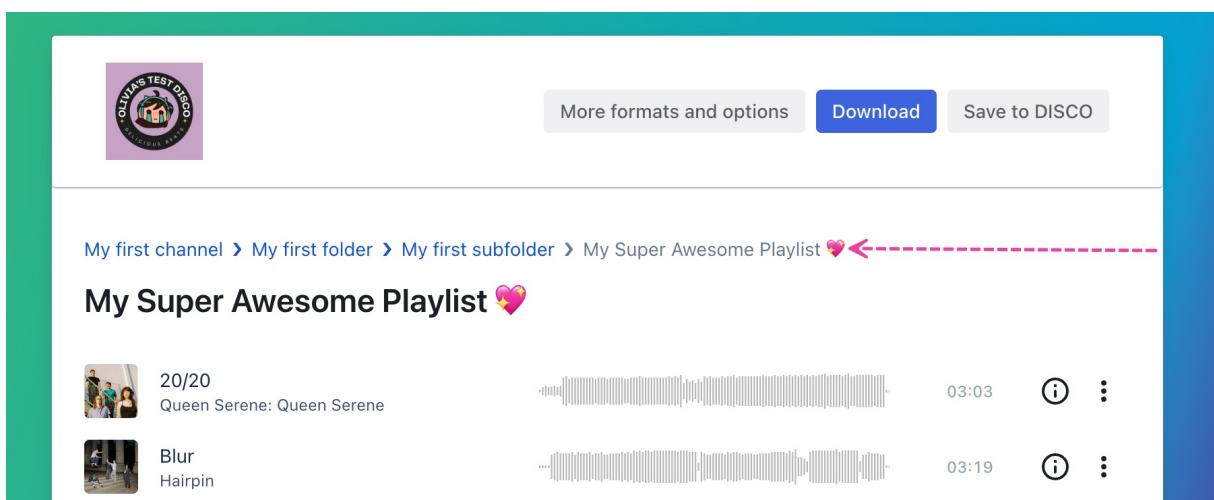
OLIVIA'S TEST DISCO
DELICIOUS BEATS

More formats and options
Download
Save to DISCO

My first channel › My first folder › My first subfolder › My Super Awesome Playlist 💖

My Super Awesome Playlist 💖

20/20
Queen Serene: Queen Serene
03:03

Blur
Hairpin
03:19